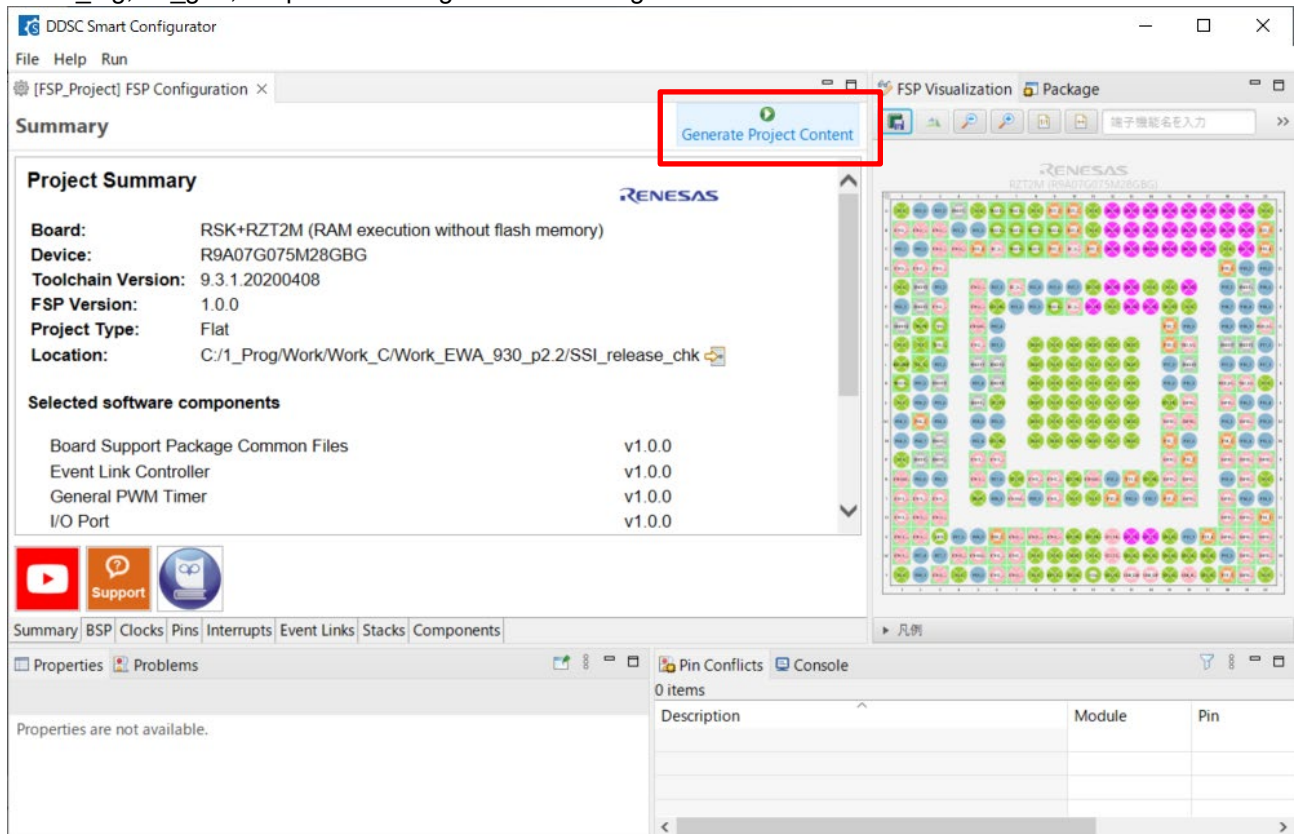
DDSC Smart Configurator

File Help Run

[FSP_Project] FSP Configuration ×

Summary

Generate Project Content

Project Summary

RENESAS

| | |
|---|---|
| Board: | RSK+RZT2M (RAM execution without flash memory) |
| Device: | R9A07G075M28GBG |
| Toolchain Version: | 9.3.1.20200408 |
| FSP Version: | 1.0.0 |
| Project Type: | Flat |
| Location: | C:/1_Prog/Work/Work_C/Work_EWA_930_p2.2/SSI_release_chk |

Selected software components

| | |
|---|---|
| Board Support Package Common Files | v1.0.0 |
| Event Link Controller | v1.0.0 |
| General PWM Timer | v1.0.0 |
| I/O Port | v1.0.0 |

Support

Summary BSP Clocks Pins Interrupts Event Links Stacks Components

FSP Visualization Package

端子機能名を入力

RENESAS
RZT2M (R9A07G075M28GBG)

▸ 凡例

Properties Problems

Properties are not available.

Pin Conflicts Console

0 items

| Description | Module | Pin |
|---|---|---|